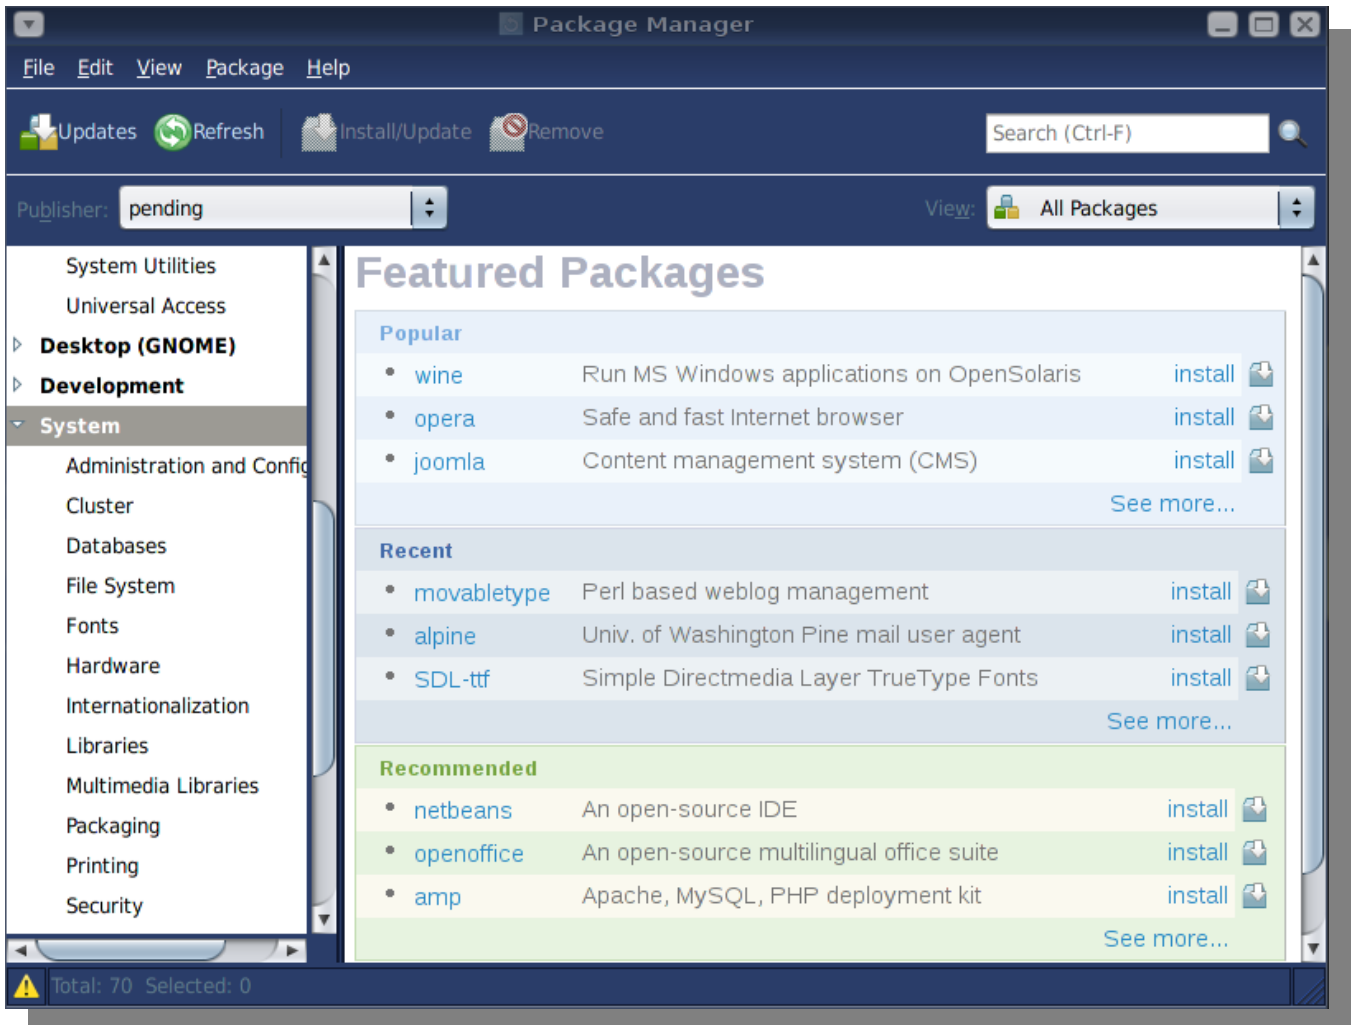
Package Manager

File Edit View Package Help

Updates Refresh Install/Update Remove Search (Ctrl-F)

Publisher: pending View: All Packages

System Utilities
Universal Access
Desktop (GNOME)
Development
System
Administration and Config
Cluster
Databases
File System
Fonts
Hardware
Internationalization
Libraries
Multimedia Libraries
Packaging
Printing
Security

Featured Packages

Popular

| | | |
|---|---|---|
| wine | Run MS Windows applications on OpenSolaris | install |
| opera | Safe and fast Internet browser | install |
| joomla | Content management system (CMS) | install |

See more...

Recent

| | | |
|---|---|---|
| movabletype | Perl based weblog management | install |
| alpine | Univ. of Washington Pine mail user agent | install |
| SDL-ttf | Simple Directmedia Layer TrueType Fonts | install |

See more...

Recommended

| | | |
|---|---|---|
| netbeans | An open-source IDE | install |
| openoffice | An open-source multilingual office suite | install |
| amp | Apache, MySQL, PHP deployment kit | install |

See more...

Total: 70 Selected: 0